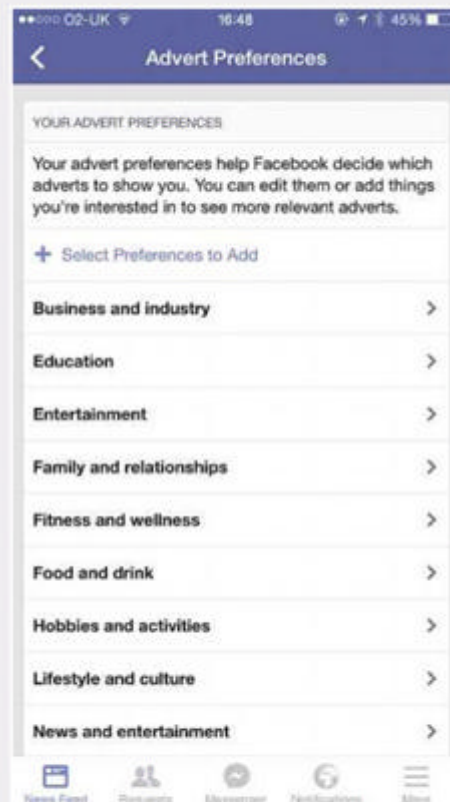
●●○○○ O2-UK 16:48 45%

<

Advert Preferences

YOUR ADVERT PREFERENCES

Your advert preferences help Facebook decide which adverts to show you. You can edit them or add things you're interested in to see more relevant adverts.

+ Select Preferences to Add

Business and industry >

Education >

Entertainment >

Family and relationships >

Fitness and wellness >

Food and drink >

Hobbies and activities >

Lifestyle and culture >

News and entertainment >

News Feed Requests Messenger Notifications More